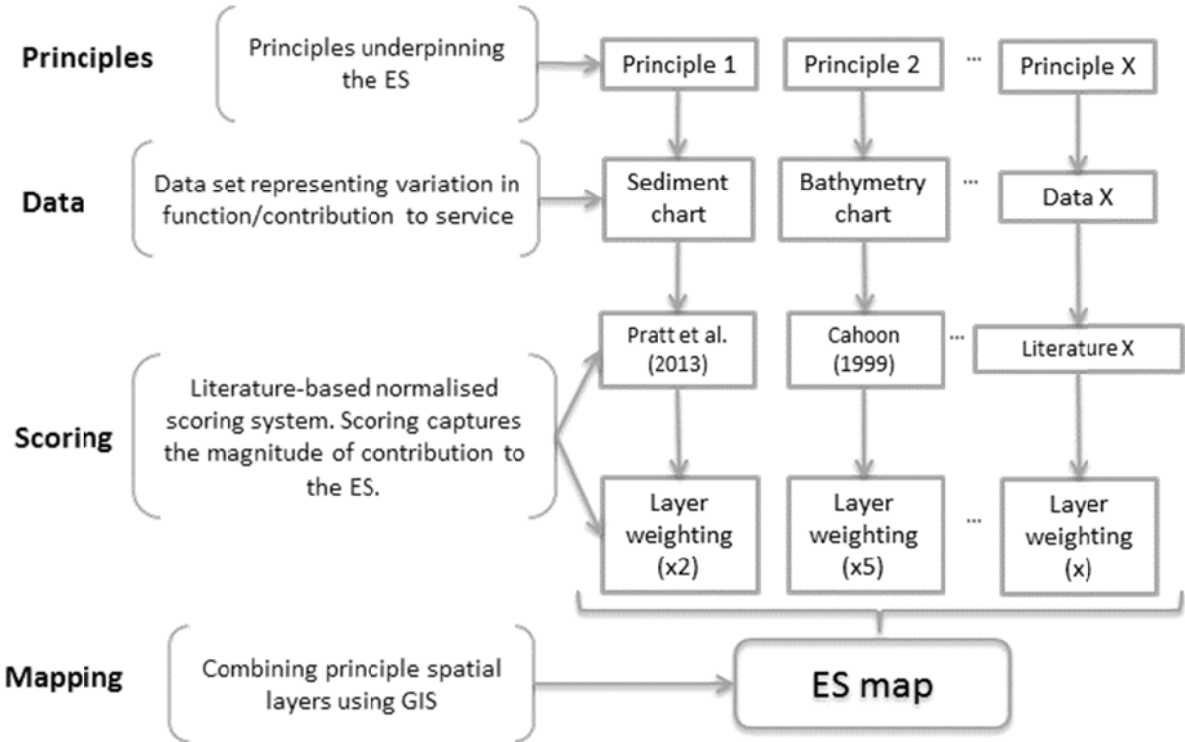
Principles

Principles underpinning the ES

Principle 1

Principle 2

...

Principle X

Data

Data set representing variation in function/contribution to service

Sediment chart

Bathymetry chart

...

Data X

Scoring

Literature-based normalised scoring system. Scoring captures the magnitude of contribution to the ES.

Pratt et al. (2013)

Cahoon (1999)

...

Literature X

Layer weighting (x2)

Layer weighting (x5)

...

Layer weighting (x)

Mapping

Combining principle spatial layers using GIS

ES map